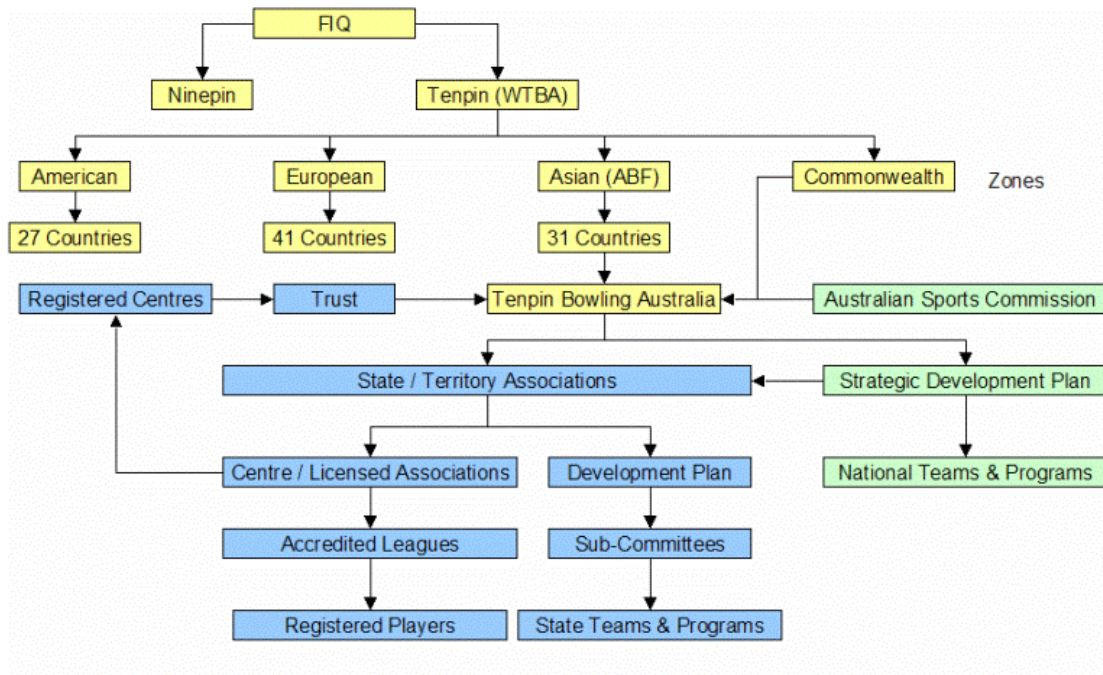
FIQ

Ninepin

Tenpin (WTBA)

American

European

Asian (ABF)

Commonwealth

Zones

27 Countries

41 Countries

31 Countries

Registered Centres

Trust

Tenpin Bowling Australia

Australian Sports Commission

State / Territory Associations

Strategic Development Plan

Centre / Licensed Associations

Development Plan

National Teams & Programs

Accredited Leagues

Sub-Committees

Registered Players

State Teams & Programs